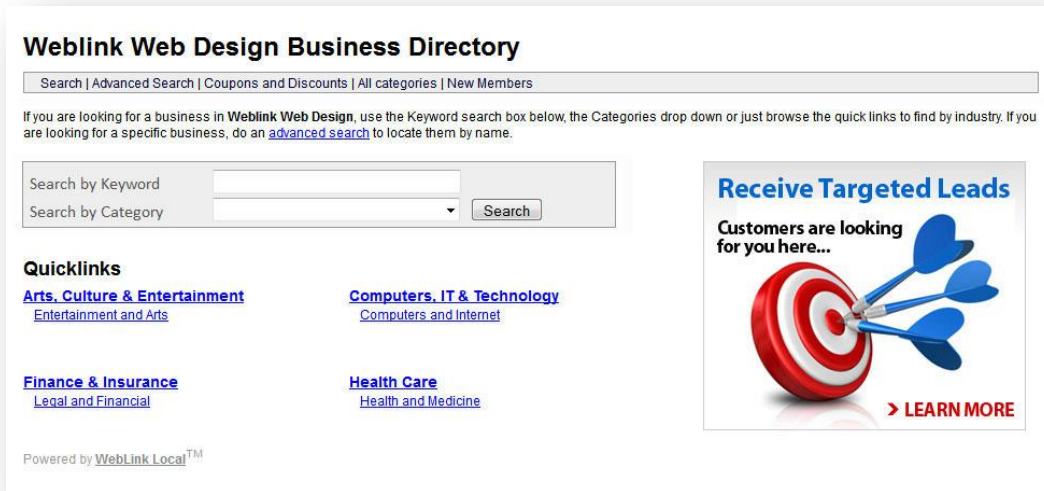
Weblink Web Design Business Directory

Search | Advanced Search | Coupons and Discounts | All categories | New Members

If you are looking for a business in Weblink Web Design, use the Keyword search box below, the Categories drop down or just browse the quick links to find by industry. If you are looking for a specific business, do an advanced search to locate them by name.

Search by Keyword
Search by Category
Search

Receive Targeted Leads
Customers are looking for you here...
> LEARN MORE

Quicklinks

Arts, Culture & Entertainment
Entertainment and Arts

Computers, IT & Technology
Computers and Internet

Finance & Insurance
Legal and Financial

Health Care
Health and Medicine

Powered by WebLink Local$^{TM}$